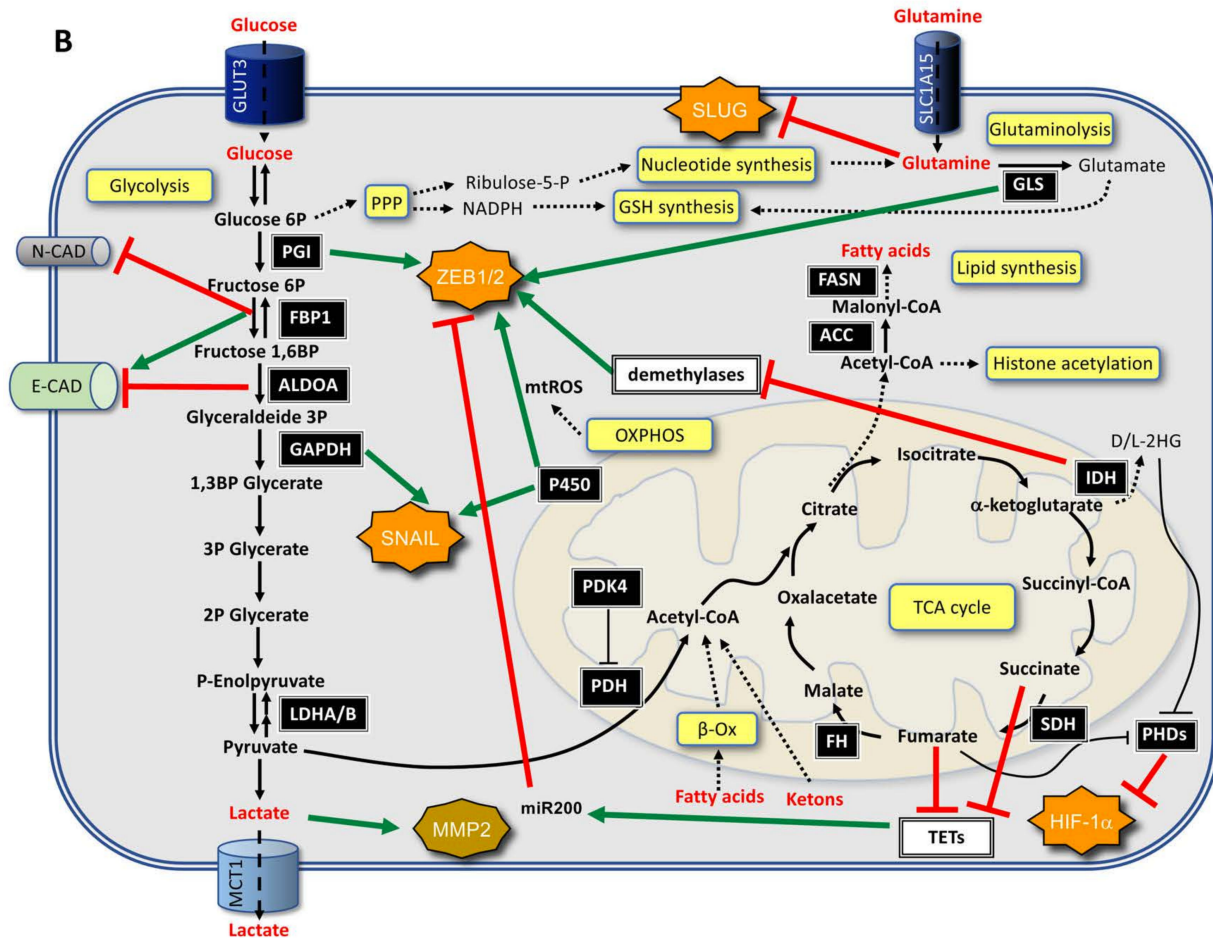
B

Glucose
GLUT3
Glucose
Glycolysis
Glucose 6P
PPP
Ribulose-5-P
NADPH
Nucleotide synthesis
GSH synthesis
Glutamine
SLC1A15
SLUG
Glutaminolysis
Glutamine
Glutamate
GLS
N-CAD
PGI
Fructose 6P
FBP1
Fructose 1,6BP
E-CAD
ALDOA
Glyceraldeide 3P
GAPDH
1,3BP Glycerate
3P Glycerate
2P Glycerate
P-Enolpyruvate
LDHA/B
Pyruvate
Lactate
MCT1
Lactate
ZEB1/2
Fatty acids
FASN
Malonyl-CoA
Lipid synthesis
ACC
Acetyl-CoA
Histone acetylation
demethylases
mtROS
OXPHOS
P450
SNAIL
D/L-2HG
Isocitrate
IDH
α-ketoglutarate
Citrate
PDK4
Acetyl-CoA
Oxalacetate
TCA cycle
Succinyl-CoA
PDH
Malate
Succinate
β-Ox
FH
Fumarate
SDH
PHDs
Fatty acids
Ketons
MMP2
miR200
TETs
HIF-1α